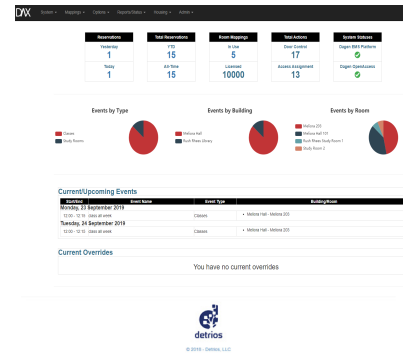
DX System ▾ Mappings ▾ Options ▾ Reports/Status ▾ Housing ▾ Admin ▾

| Reservations | |
|---|---|
| Yesterday | Today |
| 1 | 1 |

| Total Reservations | |
|---|---|
| YTD | All-Time |
| 15 | 15 |

| Room Mappings | |
|---|---|
| In Use | Licensed |
| 5 | 10000 |

| Total Actions | |
|---|---|
| Door Control | Access Assignment |
| 17 | 13 |

| System Statuses |
|---|
| Dagen BMS Platform |
| Dagen OpenAccess |

Events by Type
Classes
Study Rooms

Events by Building
Mellons Hall
Rush Rhees Library

Events by Room
Mellons 203
Mellons Hall 101
Rush Rhees Study Room 1
Study Room 2

Current/Upcoming Events

| Start/End | Event Name | Event Type | Building/Room |
|---|---|---|---|
| Monday, 23 September 2019 | | | |
| 12:00 - 12:15 | class all week | Classes | • Mellons Hall - Mellons 203 |
| Tuesday, 24 September 2019 | | | |
| 12:00 - 12:15 | class all week | Classes | • Mellons Hall - Mellons 203 |

Current Overrides

You have no current overrides

detrios

© 2019 - Detrios, LLC